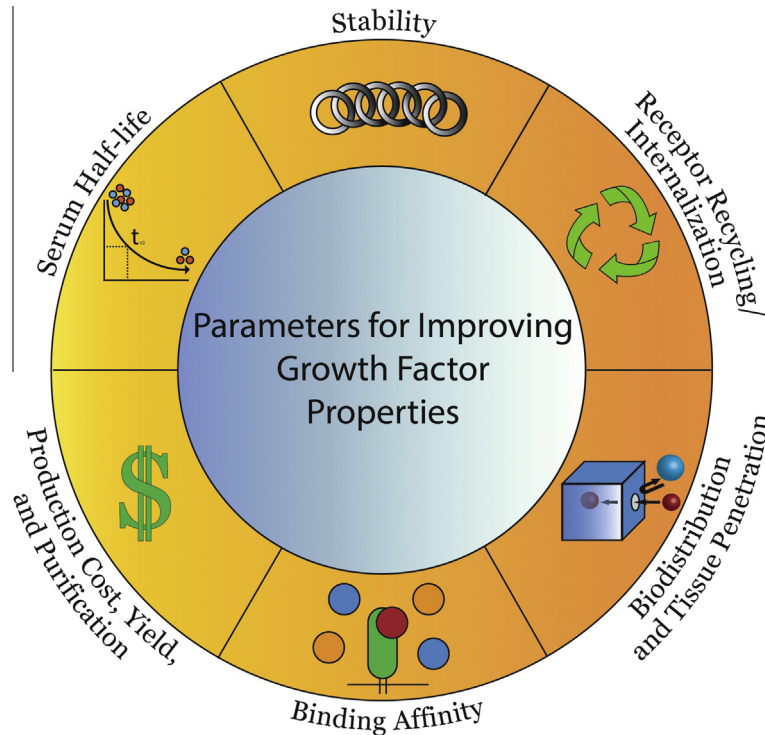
Stability

Receptor Recycling/ Internalization

Biodistribution and Tissue Penetration

Binding Affinity

Production Cost, Yield, and Purification

Serum Half-life

$t_{1/2}$

$

Parameters for Improving Growth Factor Properties